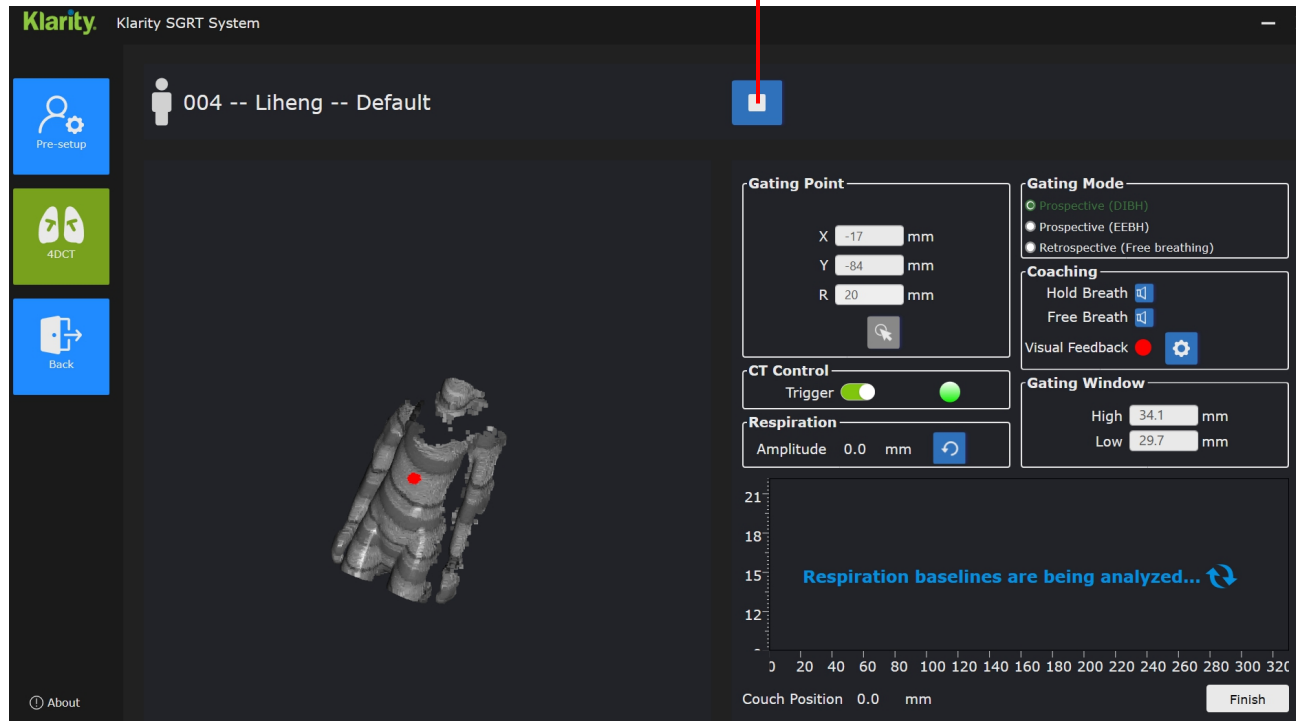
Klarity. Klarity SGRT System

Pre-setup

4DCT

Back

About

004 -- Liheng -- Default

Gating Point
X -17 mm
Y -84 mm
R 20 mm

Gating Mode
Prospective (DIBH)
Prospective (EEBH)
Retrospective (Free breathing)

Coaching
Hold Breath
Free Breath
Visual Feedback

CT Control
Trigger

Gating Window
High 34.1 mm
Low 29.7 mm

Respiration
Amplitude 0.0 mm

21
18
15
12

Respiration baselines are being analyzed...

0 20 40 60 80 100 120 140 160 180 200 220 240 260 280 300 320

Couch Position 0.0 mm

Finish